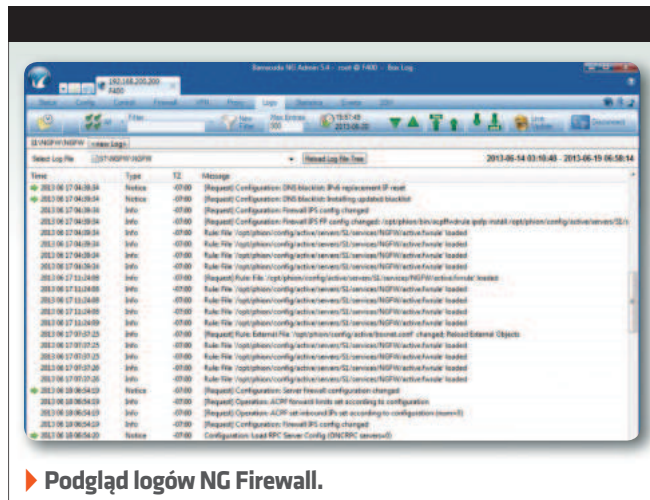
192.168.200.200
7400

Barracuda NG Admin 5.4 - root @ 7400 - Box Log

Status Config Control Firewall VPN Proxy Logs Statistics Events SSH

Filter
New Filter
Max Entries 500
15:57:45 2013-06-20
Live Update
Disconnect

Select Log File
Reload Log File Tree
2013-06-14 03:10:48 - 2013-06-19 06:58:14

| Time | Type | TZ | Message |
|---|---|---|---|
| 2013 06 17 04:09:34 | Notice | -07:00 | [Request] Configuration: DNS blacklist: IPv6 replacement IP reset |
| 2013 06 17 04:09:34 | Notice | -07:00 | [Request] Configuration: DNS blacklist: Installing updated blacklist |
| 2013 06 17 04:09:34 | Info | -07:00 | [Request] Configuration: Firewall IPS config changed |
| 2013 06 17 04:09:34 | Info | -07:00 | [Request] Configuration: Firewall IPS FP config changed: /opt/phion/bin/ups/... |
| 2013 06 17 04:09:34 | Info | -07:00 | Rule File: '/opt/phion/config/active/servers/S1/services/NGFW/active.fwrule' loaded |
| 2013 06 17 04:09:34 | Info | -07:00 | Rule File: '/opt/phion/config/active/servers/S1/services/NGFW/active.fwrule' loaded |
| 2013 06 17 04:09:34 | Info | -07:00 | Rule File: '/opt/phion/config/active/servers/S1/services/NGFW/active.fwrule' loaded |
| 2013 06 17 04:09:34 | Info | -07:00 | Rule File: '/opt/phion/config/active/servers/S1/services/NGFW/active.fwrule' loaded |
| 2013 06 17 11:24:09 | Info | -07:00 | [Request] Rule File: '/opt/phion/config/active/servers/S1/services/NGFW/active.fwrule' loaded |
| 2013 06 17 11:24:09 | Info | -07:00 | Rule File: '/opt/phion/config/active/servers/S1/services/NGFW/active.fwrule' loaded |
| 2013 06 17 11:24:09 | Info | -07:00 | Rule File: '/opt/phion/config/active/servers/S1/services/NGFW/active.fwrule' loaded |
| 2013 06 17 11:24:09 | Info | -07:00 | Rule File: '/opt/phion/config/active/servers/S1/services/NGFW/active.fwrule' loaded |
| 2013 06 17 11:24:09 | Info | -07:00 | Rule File: '/opt/phion/config/active/servers/S1/services/NGFW/active.fwrule' loaded |
| 2013 06 17 07:07:25 | Info | -07:00 | [Request] Rule: External File '/opt/phion/config/active/boxnet.conf' changed: Reload External Objects |
| 2013 06 17 07:07:25 | Info | -07:00 | Rule File: '/opt/phion/config/active/servers/S1/services/NGFW/active.fwrule' loaded |
| 2013 06 17 07:07:25 | Info | -07:00 | Rule File: '/opt/phion/config/active/servers/S1/services/NGFW/active.fwrule' loaded |
| 2013 06 17 07:07:25 | Info | -07:00 | Rule File: '/opt/phion/config/active/servers/S1/services/NGFW/active.fwrule' loaded |
| 2013 06 17 07:07:25 | Info | -07:00 | Rule File: '/opt/phion/config/active/servers/S1/services/NGFW/active.fwrule' loaded |
| 2013 06 18 06:54:19 | Notice | -07:00 | [Request] Configuration: Server firewall configuration changed |
| 2013 06 18 06:54:19 | Info | -07:00 | [Request] Operation: ACPF forward limits set according to configuration |
| 2013 06 18 06:54:19 | Info | -07:00 | [Request] Operation: ACPF set inbound IPs set according to configuration (num=9) |
| 2013 06 18 06:54:19 | Info | -07:00 | [Request] Configuration: Firewall IPS config changed |
| 2013 06 18 06:54:20 | Notice | -07:00 | Configuration: Load RPC Server Config (DNCRPC servers=0) |

Podgląd logów NG Firewall.